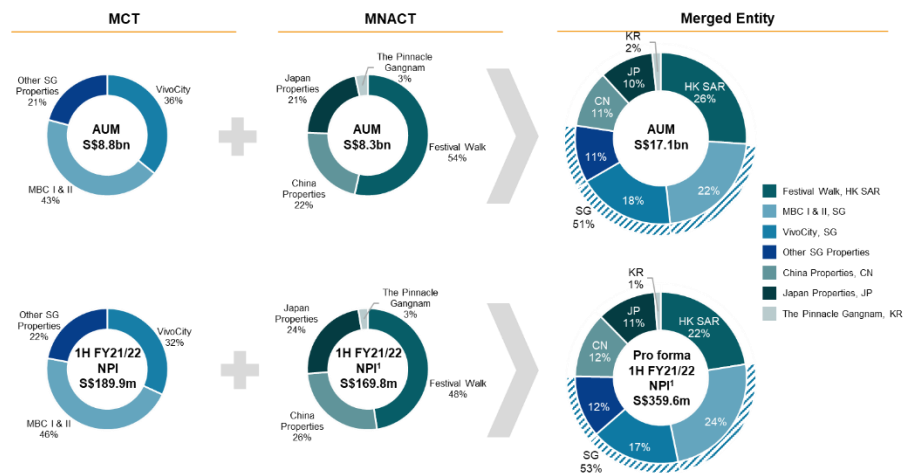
MCT

MNACT

Merged Entity

Other SG Properties 21%

VivoCity 36%

AUM S$8.8bn

MBC I & II 43%

Japan Properties 21%

The Pinnacle Gangnam 3%

AUM S$8.3bn

Festival Walk 54%

China Properties 22%

KR 2%

JP 10%

CN 11%

HK SAR 26%

11%

AUM S$17.1bn

22%

18%

SG 51%

Festival Walk, HK SAR

MBC I & II, SG

VivoCity, SG

Other SG Properties

China Properties, CN

Japan Properties, JP

The Pinnacle Gangnam, KR

Other SG Properties 22%

VivoCity 32%

1H FY21/22 NPI S$189.9m

MBC I & II 46%

Japan Properties 24%

The Pinnacle Gangnam 3%

1H FY21/22 NPI$^1$ S$169.8m

Festival Walk 48%

China Properties 26%

KR 1%

JP 11%

CN 12%

HK SAR 22%

12%

Pro forma 1H FY21/22 NPI$^1$ S$359.6m

24%

17%

SG 53%